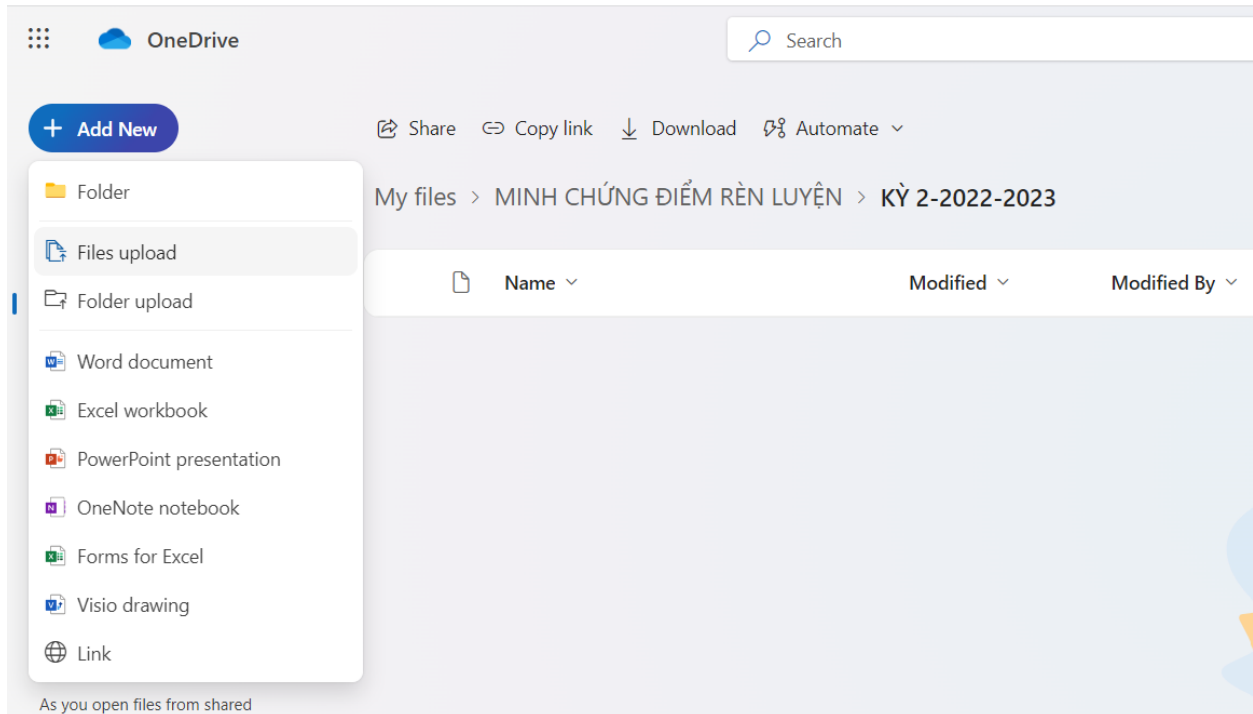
OneDrive

Search

Add New

Share Copy link Download Automate

Folder

Files upload

Folder upload

Word document

Excel workbook

PowerPoint presentation

OneNote notebook

Forms for Excel

Visio drawing

Link

As you open files from shared

My files > MINH CHỨNG ĐIỂM RÈN LUYỆN > KỲ 2-2022-2023

Name Modified Modified By